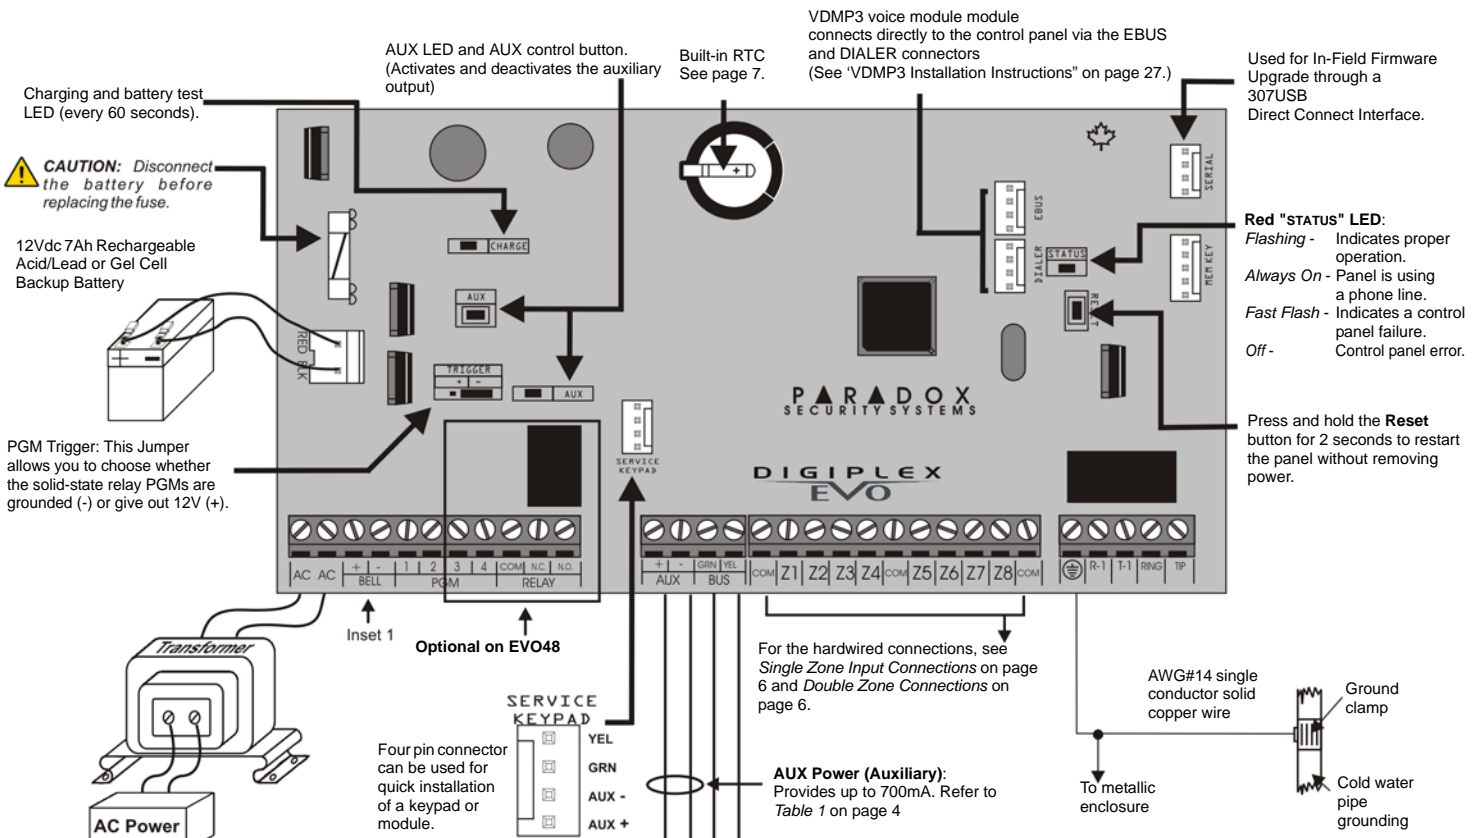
Charging and battery test LED (every 60 seconds).

CAUTION: Disconnect the battery before replacing the fuse.

12Vdc 7Ah Rechargeable Acid/Lead or Gel Cell Backup Battery

AUX LED and AUX control button. (Activates and deactivates the auxiliary output)

Built-in RTC See page 7.

VDMP3 voice module module connects directly to the control panel via the EBUS and DIALER connectors (See 'VDMP3 Installation Instructions" on page 27.)

Used for In-Field Firmware Upgrade through a 307USB Direct Connect Interface.

CHARGE

AUX

TRIGGER + -

AUX

RED BLK

EBUS

DIALER

STATUS

SERIAL

MEM KEY

RESET

Red "STATUS" LED:
Flashing - Indicates proper operation.
Always On - Panel is using a phone line.
Fast Flash - Indicates a control panel failure.
Off - Control panel error.

PARADOX SECURITY SYSTEMS

DIGIPLEX EVO

SERVICE KEYPAD

PGM Trigger: This Jumper allows you to choose whether the solid-state relay PGMs are grounded (-) or give out 12V (+).

Press and hold the Reset button for 2 seconds to restart the panel without removing power.

AC AC + - BELL 1 2 3 4 PGM COM N.C. N.O. RELAY

+ - AUX GRN YEL BUS

COM Z1 Z2 Z3 Z4 COM Z5 Z6 Z7 Z8 COM

R-1 T-1 RING TIP

Inset 1

Optional on EVO48

Transformer

AC Power

SERVICE KEYPAD

YEL
GRN
AUX -
AUX +

Four pin connector can be used for quick installation of a keypad or module.

For the hardwired connections, see Single Zone Input Connections on page 6 and Double Zone Connections on page 6.

AUX Power (Auxiliary): Provides up to 700mA. Refer to Table 1 on page 4

AWG#14 single conductor solid copper wire

Ground clamp

To metallic enclosure

Cold water pipe grounding